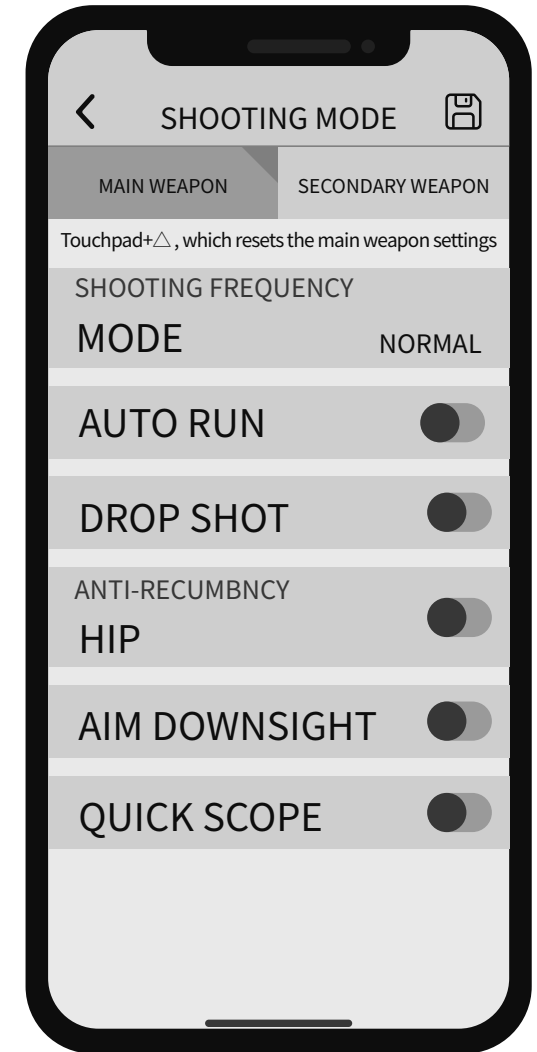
SHOOTING MODE

MAIN WEAPON

SECONDARY WEAPON

Touchpad+$\triangle$ , which resets the main weapon settings

SHOOTING FREQUENCY

MODE

NORMAL

AUTO RUN

DROP SHOT

ANTI-RECUMBNCY

HIP

AIM DOWNSIGHT

QUICK SCOPE